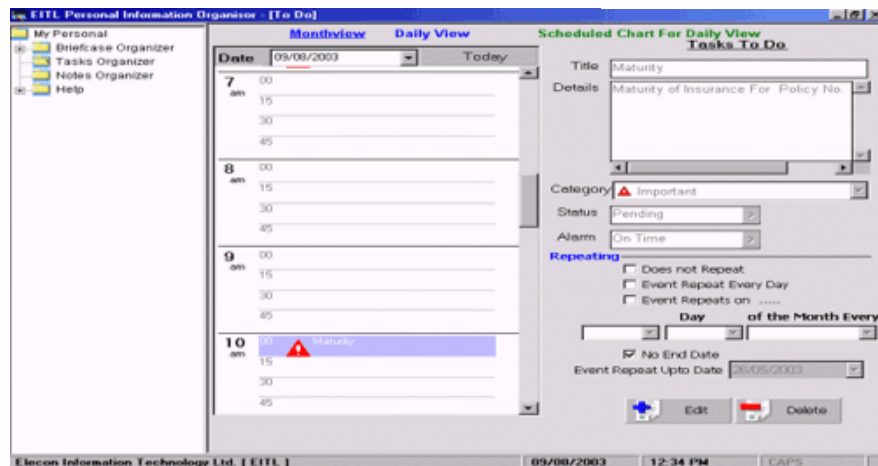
EITL Personal Information Organiser - [To Do]

My Personal
Briefcase Organizer
Tasks Organizer
Notes Organizer
Help

Monthview
Daily View
Scheduled Chart For Daily View
Tasks To Do

Date 09/08/2003 Today

7 am
00
15
30
45

8 am
00
15
30
45

9 am
00
15
30
45

10 am
00 Maturity
15
30
45

Title Maturity
Details Maturity of Insurance For Policy No.

Category Important
Status Pending
Alarm On Time

Repeating
Does not Repeat
Event Repeat Every Day
Event Repeats on .....
Day of the Month Every
No End Date
Event Repeat Upto Date 26/05/2003

Edit
Delete

Elecon Information Technology Ltd. [ EITL ]
09/08/2003
12:34 PM
CAPS